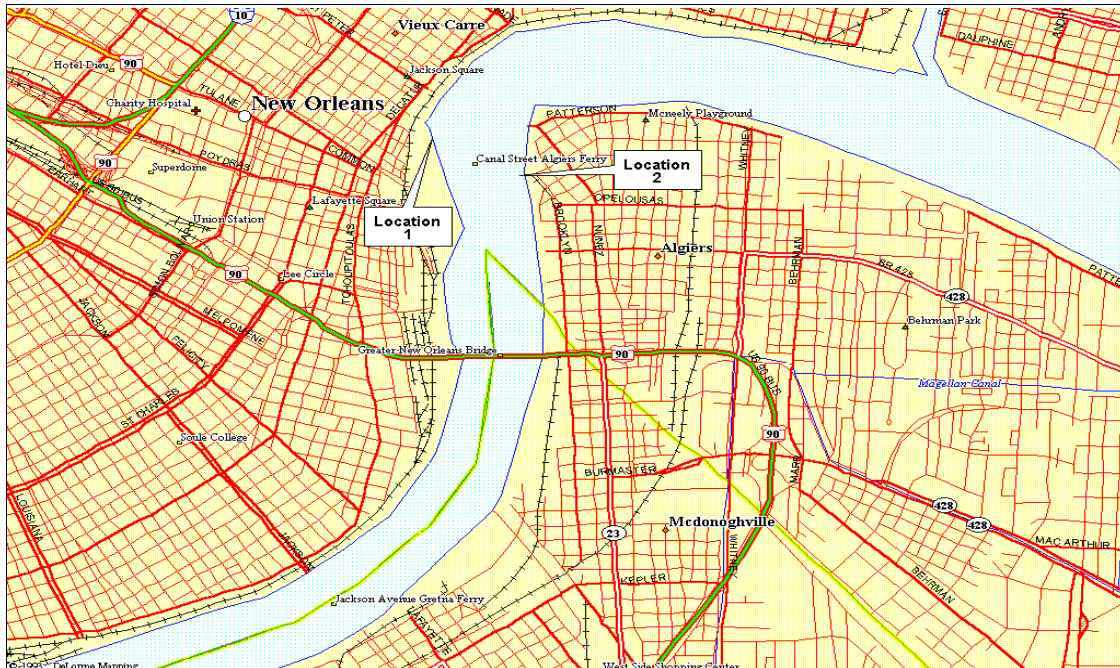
10
PETERS
Vieux Carre
Hotel-Dieu
90
Jackson Square
Charity Hospital
TULANE
New Orleans
DECATUR
PATTERSON
Mcneely Playground
DAUPHINE
90
POYDRAS
COMMON
Canal Street Algiers Ferry
Location 2
Superdome
CLAIBORNE
90 BUS
Lafayette Square
OPELOUSAS
WHITNEY
Union Station
Location 1
NUNEZ
Algiers
BEHRMAN
SB 428
PATTERSON
428
90
Lee Circle
TCHOUPITOULAS
JACKSON
SIMON BOLIVAR
MELPOMENE
Behrman Park
FELICITY
JACKSON
Greater New Orleans Bridge
90
US 90 BUS
Magellan Canal
ST CHARLES
90
Soule College
BURMASTER
MARR
428
428
LOUISIANA
Mcdonoghville
23
MAC ARTHUR
JACKSON
WHITNEY
KEPLER
BEHRMAN
Jackson Avenue Gretna Ferry
LAFAYETTE
©1993 DeLorme Mapping
West Side Shopping Center